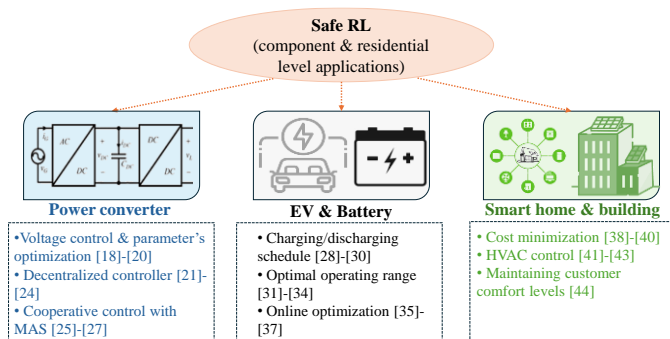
Safe RL
(component & residential level applications)

$i_s$
$v_s$
AC
DC
$i_{DC}$
$v_{DC}$
$C_{DC}$
DC
DC
$i_L$
$v_L$

Power converter

•Voltage control & parameter's optimization [18]-[20]
• Decentralized controller [21]-[24]
• Cooperative control with MAS [25]-[27]

EV & Battery

• Charging/discharging schedule [28]-[30]
• Optimal operating range [31]-[34]
• Online optimization [35]-[37]

Smart home & building

• Cost minimization [38]-[40]
• HVAC control [41]-[43]
• Maintaining customer comfort levels [44]